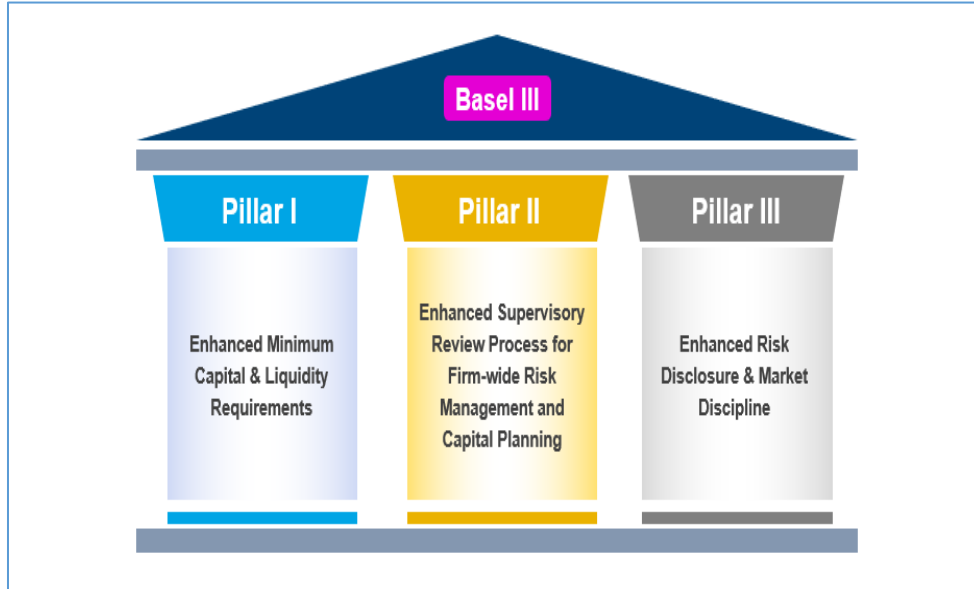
Basel III

Pillar I

Enhanced Minimum Capital & Liquidity Requirements

Pillar II

Enhanced Supervisory Review Process for Firm-wide Risk Management and Capital Planning

Pillar III

Enhanced Risk Disclosure & Market Discipline